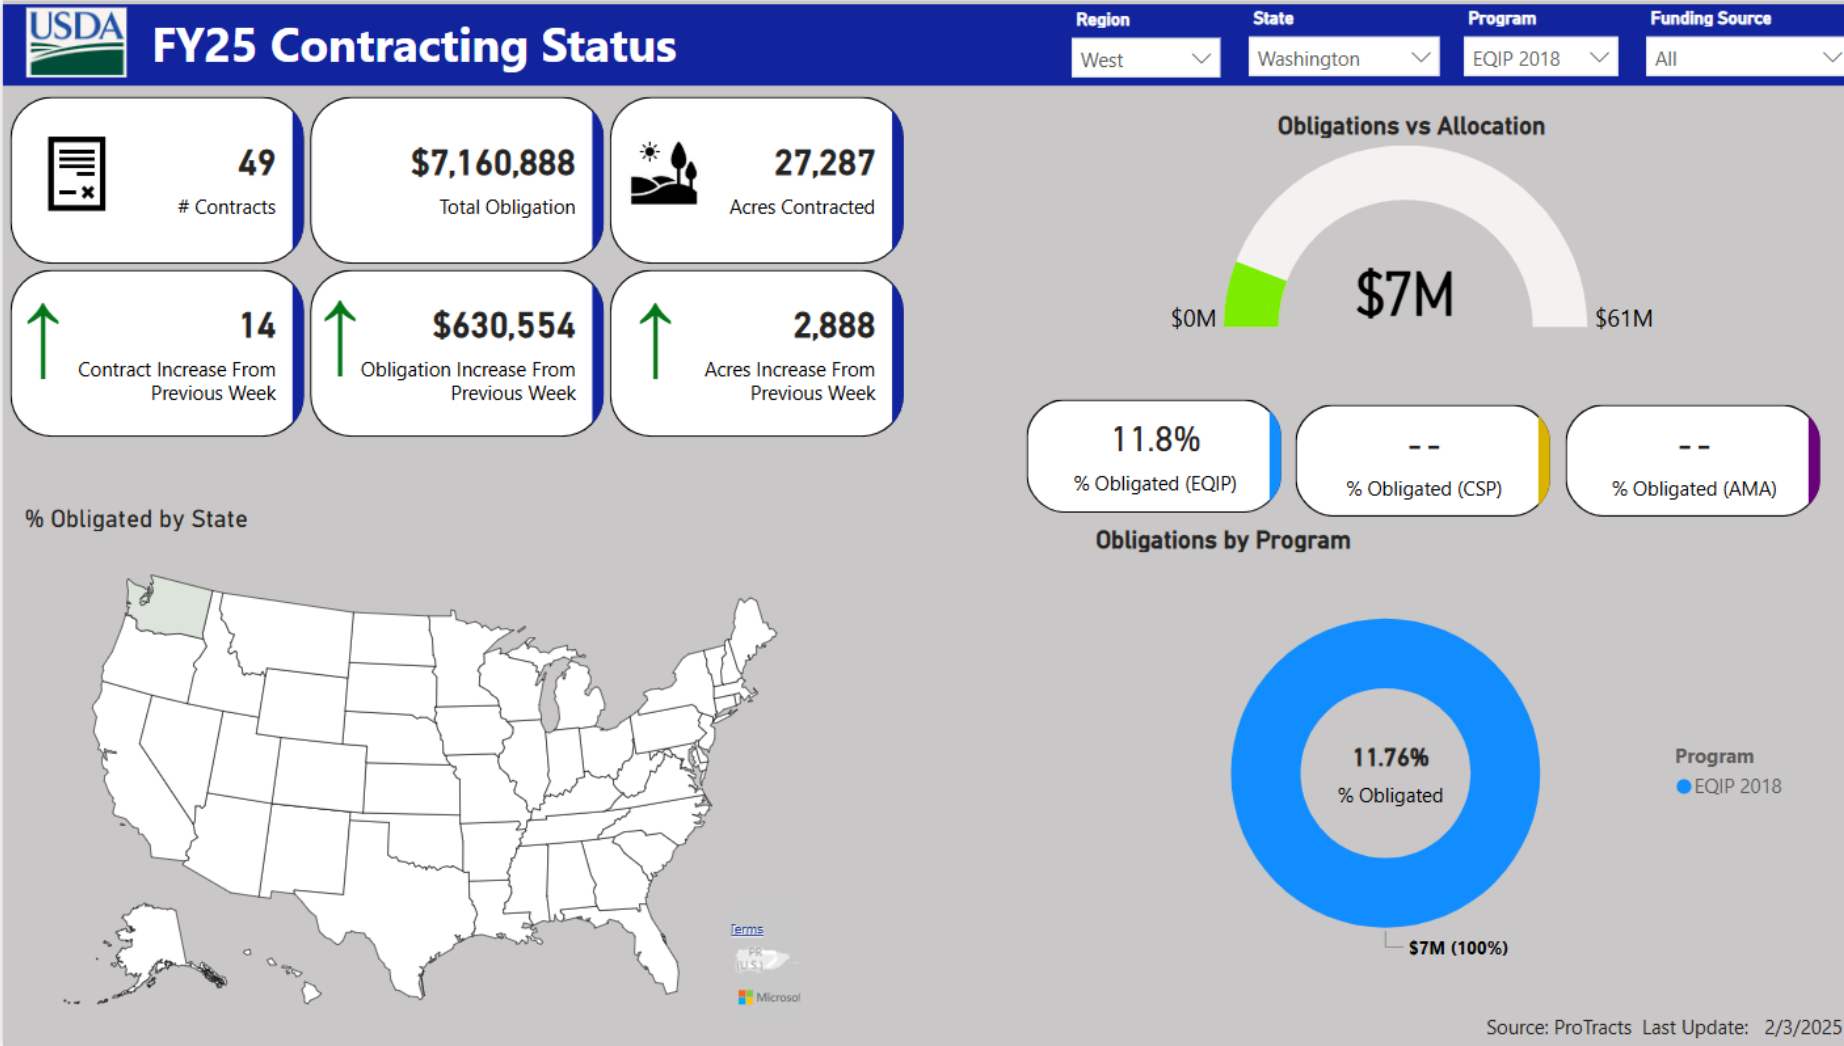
USDA

FY25 Contracting Status

Region
West

State
Washington

Program
EQIP 2018

Funding Source
All

49
# Contracts

$7,160,888
Total Obligation

27,287
Acres Contracted

14
Contract Increase From Previous Week

$630,554
Obligation Increase From Previous Week

2,888
Acres Increase From Previous Week

Obligations vs Allocation

$0M
$7M
$61M

11.8%
% Obligated (EQIP)

- -
% Obligated (CSP)

- -
% Obligated (AMA)

% Obligated by State

Obligations by Program

11.76%
% Obligated

Program
EQIP 2018

$7M (100%)

Terms

PR (U.S.)

Microsoft

Source: ProTracts Last Update: 2/3/2025